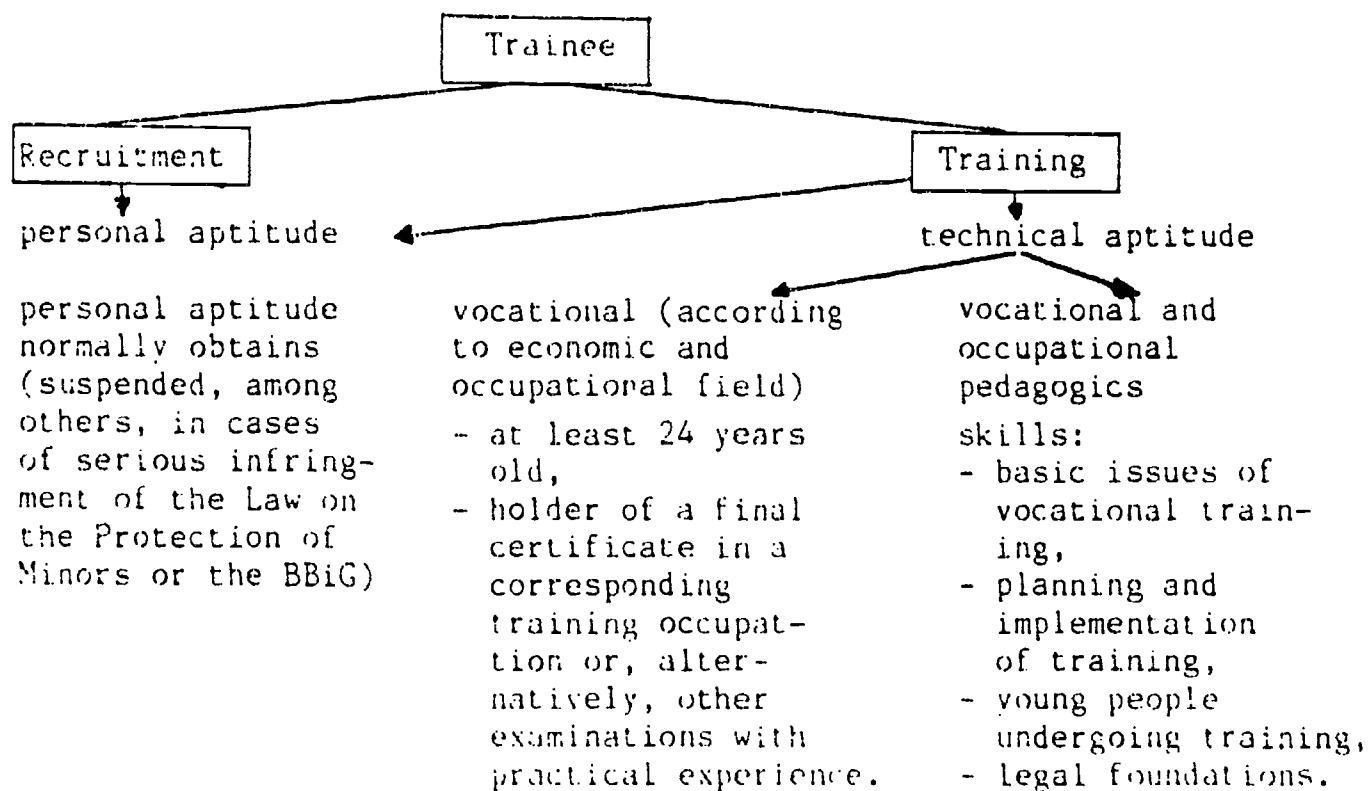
Trainee

Recruitment

personal aptitude

personal aptitude normally obtains (suspended, among others, in cases of serious infringement of the Law on the Protection of Minors or the BBiG)

Training

technical aptitude

vocational (according to economic and occupational field)
- at least 24 years old,
- holder of a final certificate in a corresponding training occupation or, alternatively, other examinations with practical experience.

vocational and occupational pedagogics
skills:
- basic issues of vocational training,
- planning and implementation of training,
- young people undergoing training,
- legal foundations.